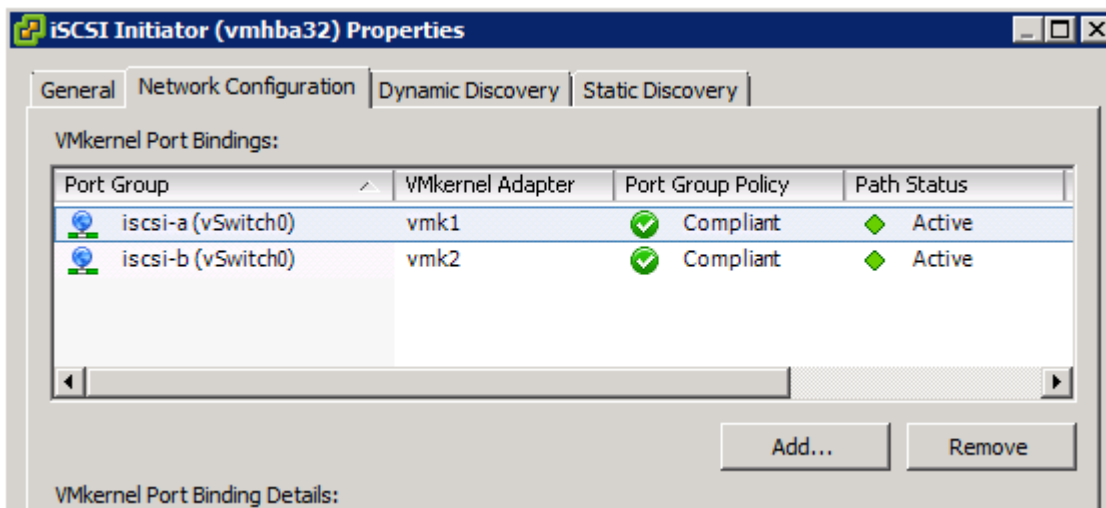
iSCSI Initiator (vmhba32) Properties

General | Network Configuration | Dynamic Discovery | Static Discovery

VMkernel Port Bindings:

| Port Group | VMkernel Adapter | Port Group Policy | Path Status |
|---|---|---|---|
| iscsi-a (vSwitch0) | vmk1 | Compliant | Active |
| iscsi-b (vSwitch0) | vmk2 | Compliant | Active |

Add... Remove

VMkernel Port Binding Details: